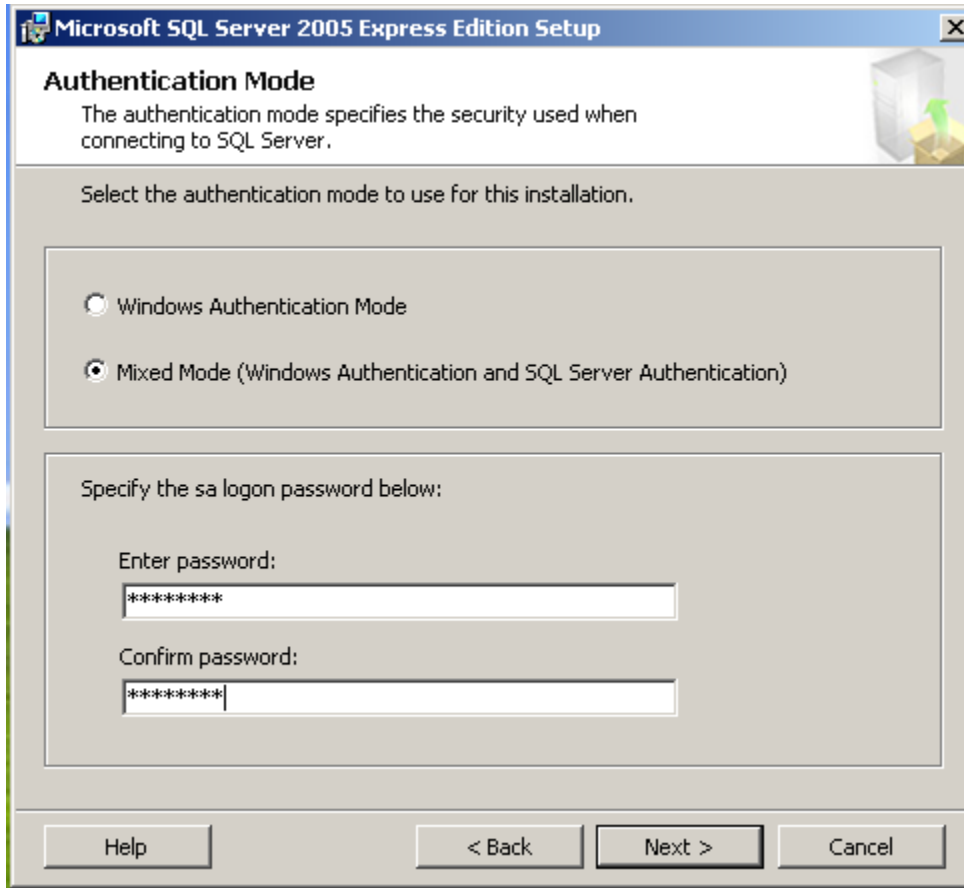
Microsoft SQL Server 2005 Express Edition Setup

Authentication Mode

The authentication mode specifies the security used when connecting to SQL Server.

Select the authentication mode to use for this installation.

Windows Authentication Mode

Mixed Mode (Windows Authentication and SQL Server Authentication)

Specify the sa logon password below:

Enter password:

********

Confirm password:

********

Help

< Back

Next >

Cancel